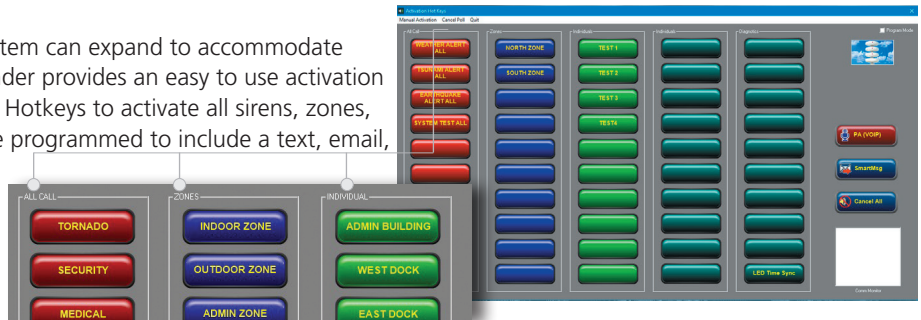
tem can expand to accommodate
der provides an easy to use activation
Hotkeys to activate all sirens, zones,
e programmed to include a text, email,

Activation Hot Keys
Manual Activation Cancel Poll Quit
Program Mode
All Call
WEATHER ALERT ALL
TSUNAMI ALERT ALL
EARTHQUAKE ALERT ALL
SYSTEM TEST ALL
Zones
NORTH ZONE
SOUTH ZONE
Individuals
TEST 1
TEST 2
TEST 3
TEST4
Individual
Diagnostics
LED Time Sync
PA (VOIP)
SmartMsg
Cancel All
Camera Monitor

ALL CALL
TORNADO
SECURITY
MEDICAL
ZONES
INDOOR ZONE
OUTDOOR ZONE
ADMIN ZONE
INDIVIDUAL
ADMIN BUILDING
WEST DOCK
EAST DOCK